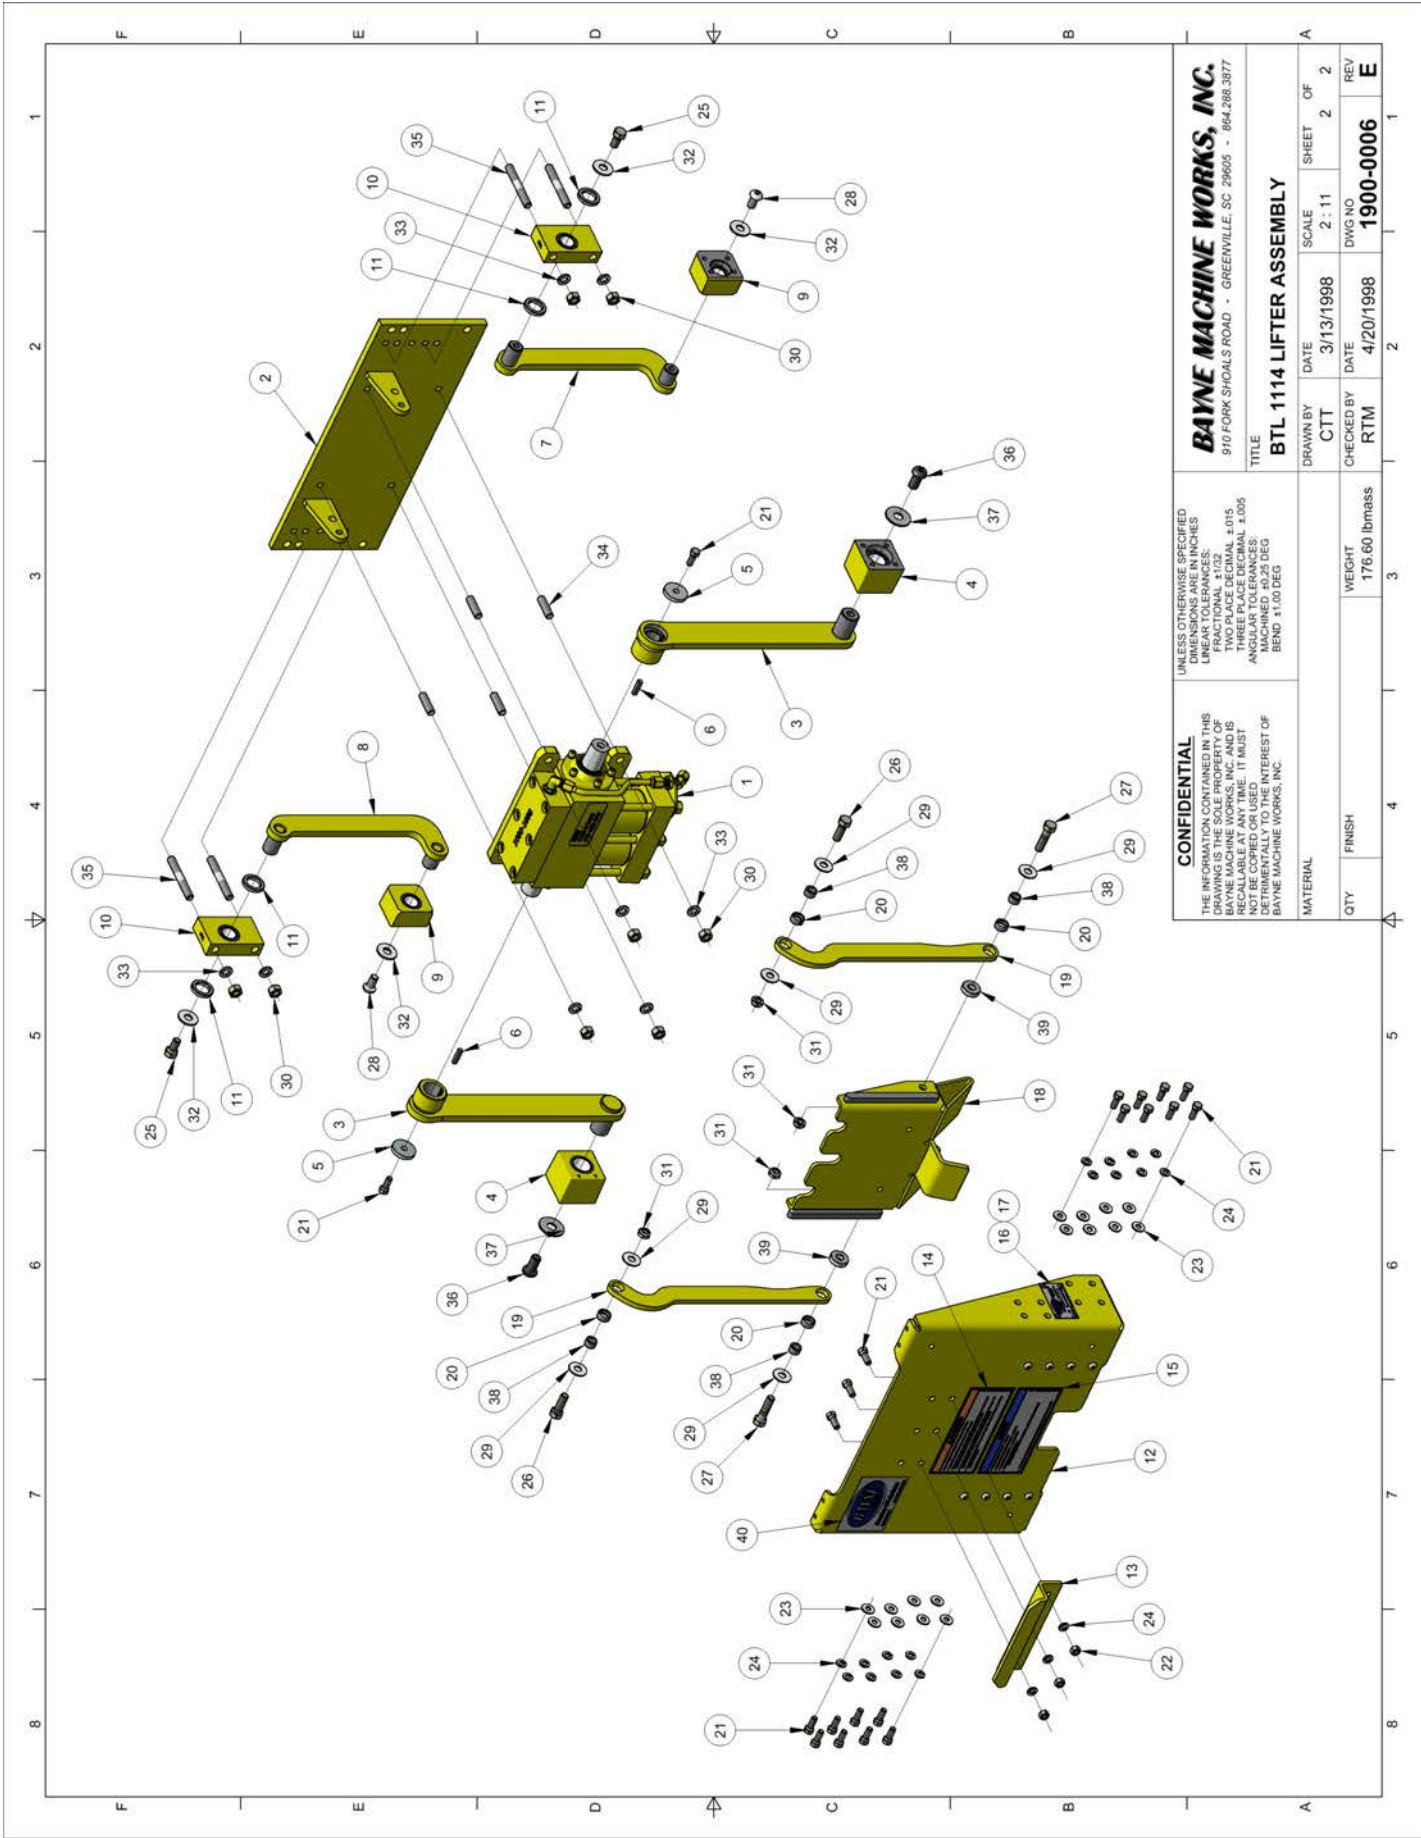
BAYNE MACHINE WORKS, INC.
910 FORK SHOALS ROAD - GREENVILLE, SC 29605 - 864.288.3877

TITLE
BTL 1114 LIFTER ASSEMBLY

| DRAWN BY | DATE | SCALE | SHEET | OF |
|---|---|---|---|---|
| CTT | 3/13/1998 | 2 : 11 | 2 | 2 |
| CHECKED BY | DATE | DWG NO | | REV |
| RTM | 4/20/1998 | 1900-0006 | | E |

UNLESS OTHERWISE SPECIFIED
DIMENSIONS ARE IN INCHES
LINEAR TOLERANCES:
FRACTIONAL ±1/32
TWO PLACE DECIMAL ±.015
THREE PLACE DECIMAL ±.005
ANGULAR TOLERANCES:
MACHINED ±0.25 DEG
BEND ±1.00 DEG

CONFIDENTIAL
THE INFORMATION CONTAINED IN THIS DRAWING IS THE SOLE PROPERTY OF BAYNE MACHINE WORKS, INC. AND IS RECALLABLE AT ANY TIME. IT MUST NOT BE COPIED OR USED DETRIMENTALLY TO THE INTEREST OF BAYNE MACHINE WORKS, INC.

MATERIAL
QTY FINISH
WEIGHT 176.60 lbmass

F E D C B A
1 2 3 4 5 6 7 8

1 2 3 4 5 6 7 8 9 10 11 12 13 14 15 16 17 18 19 20 21 22 23 24 25 26 27 28 29 30 31 32 33 34 35 36 37 38 39 40